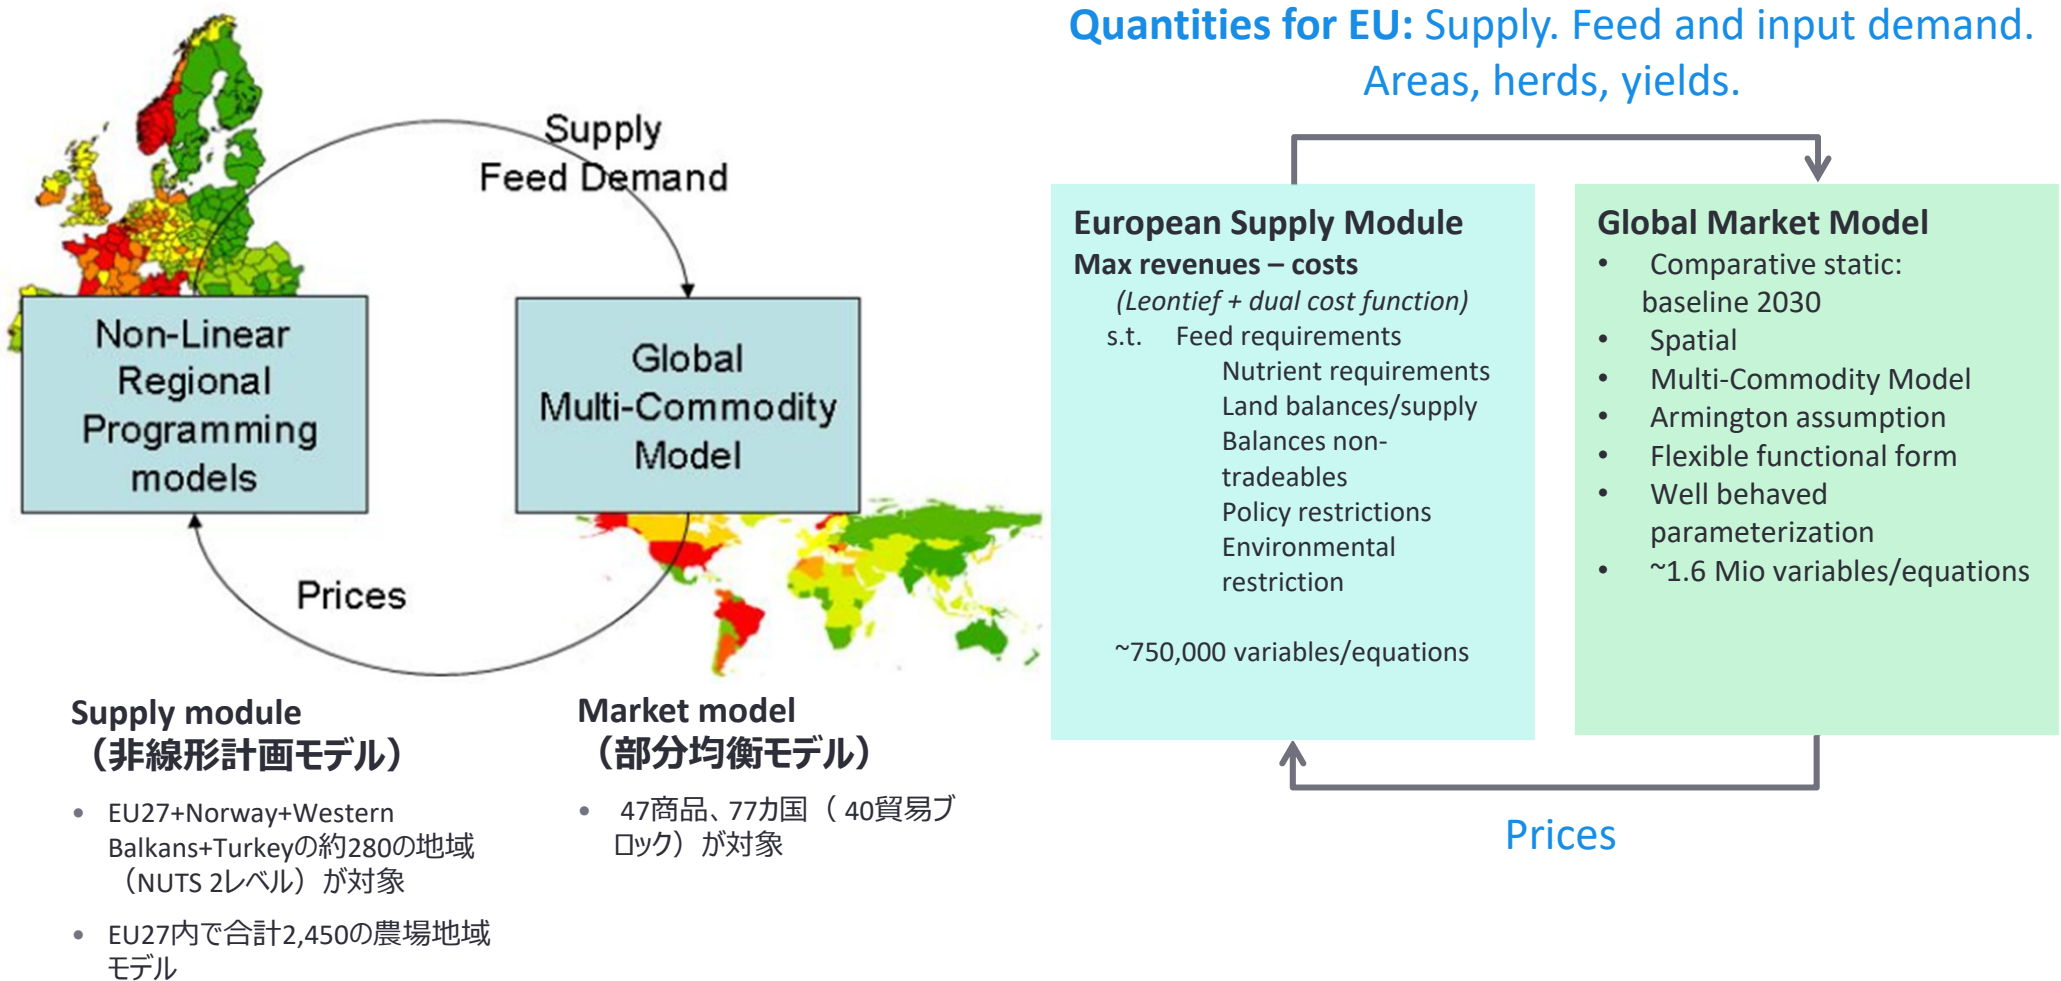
Supply
Feed Demand

Non-Linear Regional Programming models

Global Multi-Commodity Model

Prices

Supply module
（非線形計画モデル）

• EU27+Norway+Western Balkans+Turkeyの約280の地域（NUTS 2レベル）が対象

• EU27内で合計2,450の農場地域モデル

Market model
（部分均衡モデル）

• 47商品、77カ国（40貿易ブロック）が対象

**Quantities for EU:** Supply. Feed and input demand. Areas, herds, yields.

**European Supply Module**
**Max revenues – costs**
*(Leontief + dual cost function)*
s.t. Feed requirements
Nutrient requirements
Land balances/supply
Balances non-tradeables
Policy restrictions
Environmental restriction

~750,000 variables/equations

**Global Market Model**
• Comparative static: baseline 2030
• Spatial
• Multi-Commodity Model
• Armington assumption
• Flexible functional form
• Well behaved parameterization
• ~1.6 Mio variables/equations

Prices